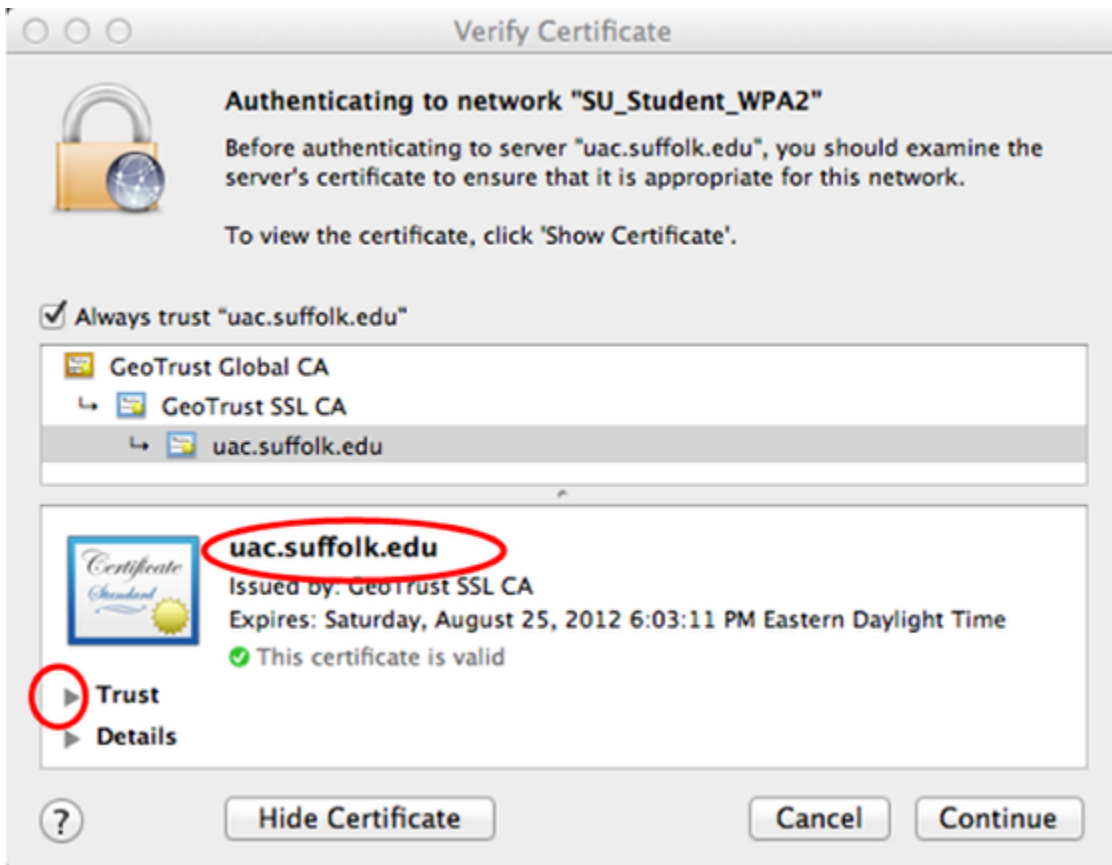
Verify Certificate

Authenticating to network "SU_Student_WPA2"

Before authenticating to server "uac.suffolk.edu", you should examine the server's certificate to ensure that it is appropriate for this network.

To view the certificate, click 'Show Certificate'.

Always trust "uac.suffolk.edu"

GeoTrust Global CA
GeoTrust SSL CA
uac.suffolk.edu

Certificate Standard

uac.suffolk.edu
Issued by: GeoTrust SSL CA
Expires: Saturday, August 25, 2012 6:03:11 PM Eastern Daylight Time
This certificate is valid

Trust
Details

?
Hide Certificate
Cancel
Continue